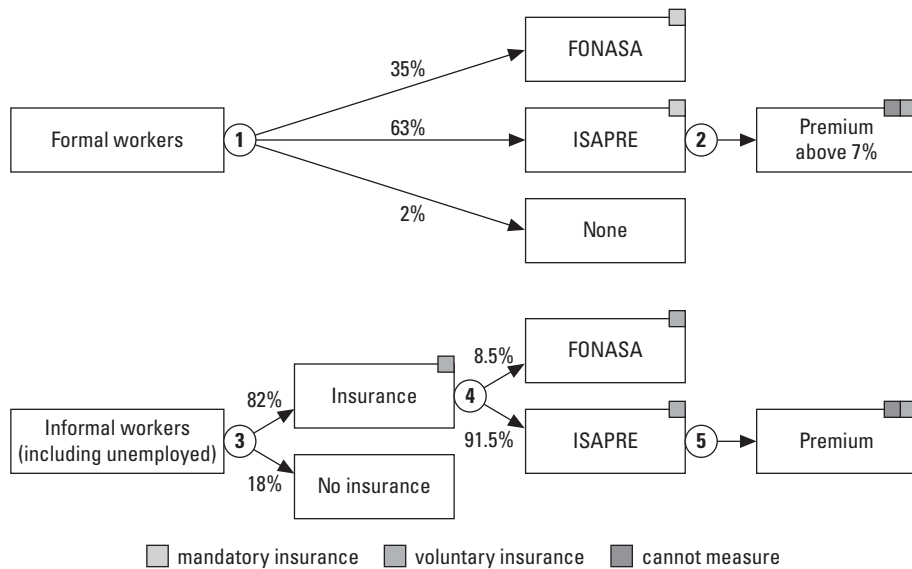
Formal workers

1

35%

63%

2%

FONASA

ISAPRE

2

Premium above 7%

None

Informal workers (including unemployed)

3

82%

18%

Insurance

No insurance

4

8.5%

91.5%

FONASA

ISAPRE

5

Premium

mandatory insurance voluntary insurance cannot measure